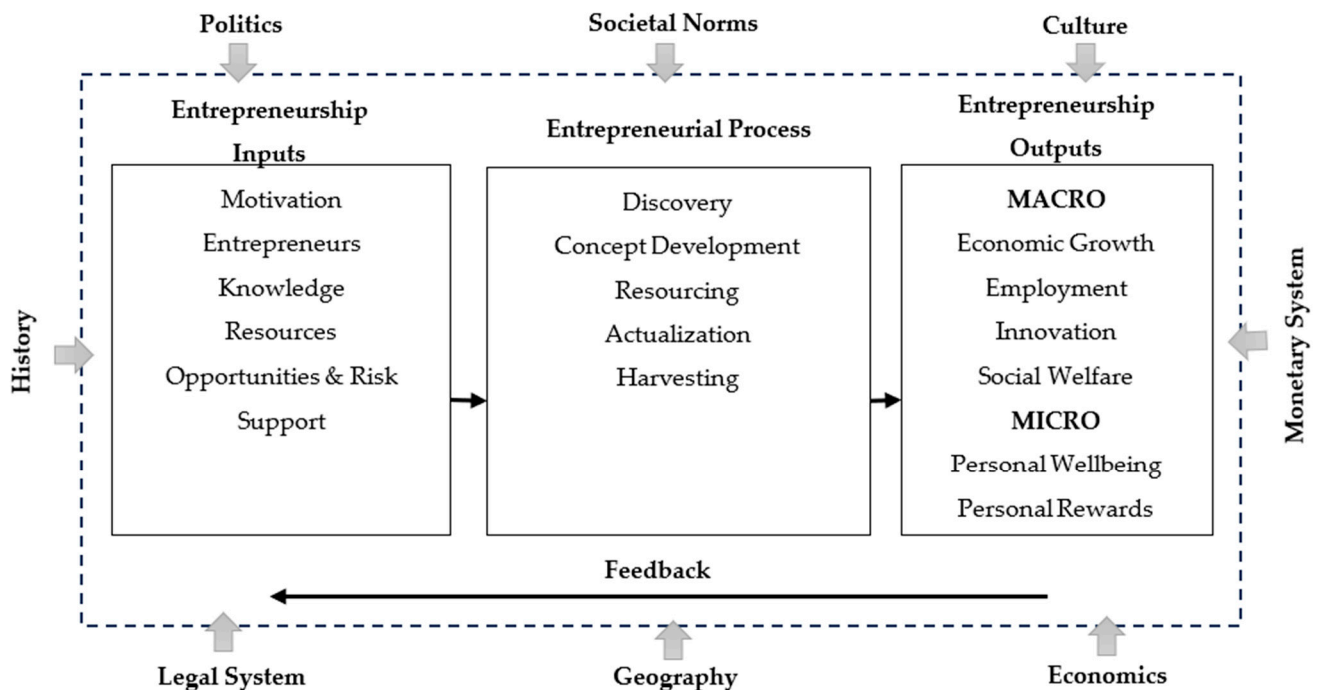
Politics

Societal Norms

Culture

Entrepreneurship Inputs

Entrepreneurial Process

Entrepreneurship Outputs

Motivation
Entrepreneurs
Knowledge
Resources
Opportunities & Risk
Support

Discovery
Concept Development
Resourcing
Actualization
Harvesting

MACRO
Economic Growth
Employment
Innovation
Social Welfare
MICRO
Personal Wellbeing
Personal Rewards

History

Monetary System

Feedback

Legal System

Geography

Economics